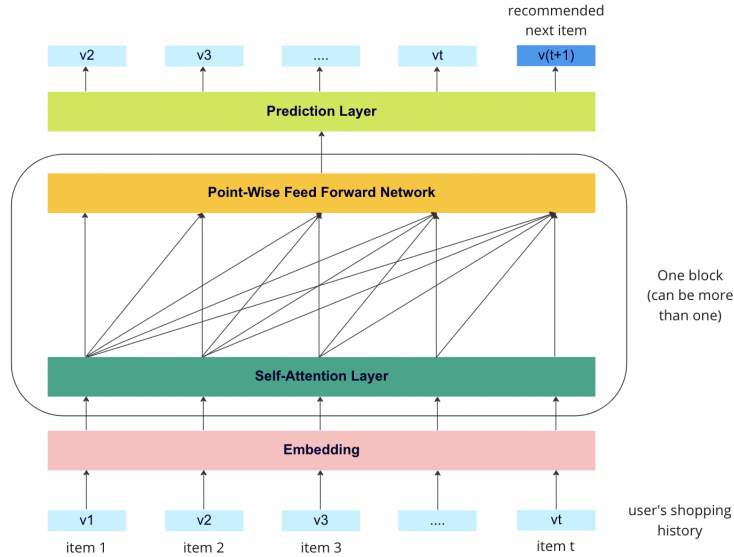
recommended next item

v2
v3
....
vt
v(t+1)

Prediction Layer

Point-Wise Feed Forward Network

One block (can be more than one)

Self-Attention Layer

Embedding

v1
v2
v3
....
vt

user's shopping history

item 1
item 2
item 3
item t